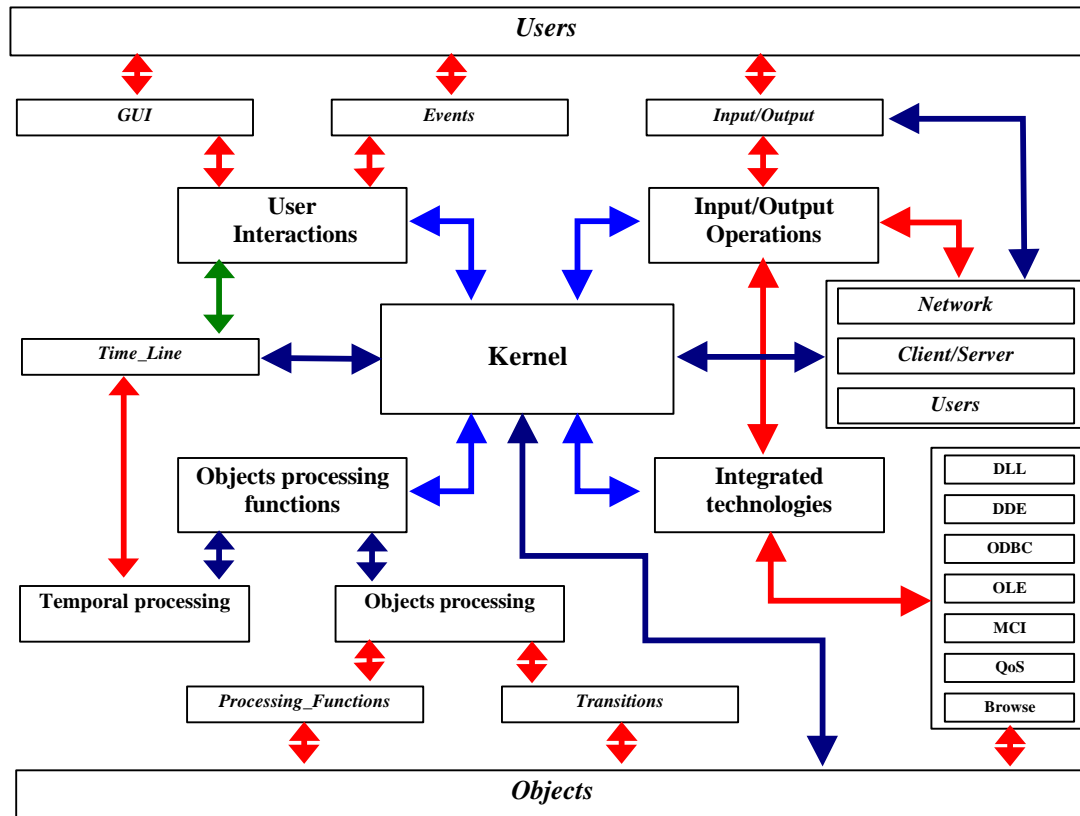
Users

GUI

Events

Input/Output

User Interactions

Input/Output Operations

Network

Client/Server

Users

Time_Line

Kernel

Objects processing functions

Integrated technologies

DLL

DDE

ODBC

OLE

MCI

QoS

Browse

Temporal processing

Objects processing

Processing_Functions

Transitions

Objects